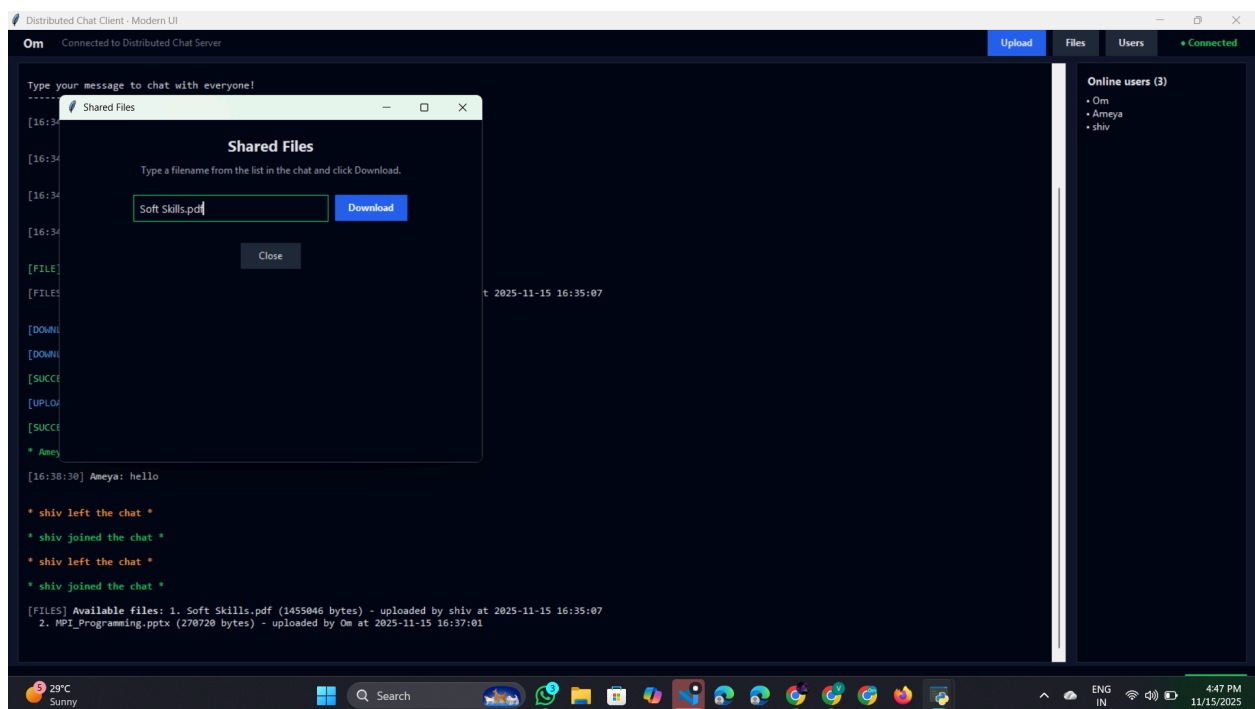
Distributed Chat Client - Modern UI

Om Connected to Distributed Chat Server

Upload Files Users • Connected

Type your message to chat with everyone!
-----
[16:34
[16:34
[16:34
[16:34
[FILE]
[FILES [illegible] t 2025-11-15 16:35:07
[DOWN
[DOWN
[SUCCE
[UPLOA
[SUCCE
* Amey
[16:38:30] Ameya: hello

* shiv left the chat *

* shiv joined the chat *

* shiv left the chat *

* shiv joined the chat *

[FILES] Available files: 1. Soft Skills.pdf (1455046 bytes) - uploaded by shiv at 2025-11-15 16:35:07
2. MPI_Programming.pptx (270720 bytes) - uploaded by Om at 2025-11-15 16:37:01

Shared Files

Shared Files

Type a filename from the list in the chat and click Download.

Soft Skills.pdf

Download

Close

Online users (3)
• Om
• Ameya
• shiv

29°C
Sunny

Search

ENG
IN

4:47 PM
11/15/2025